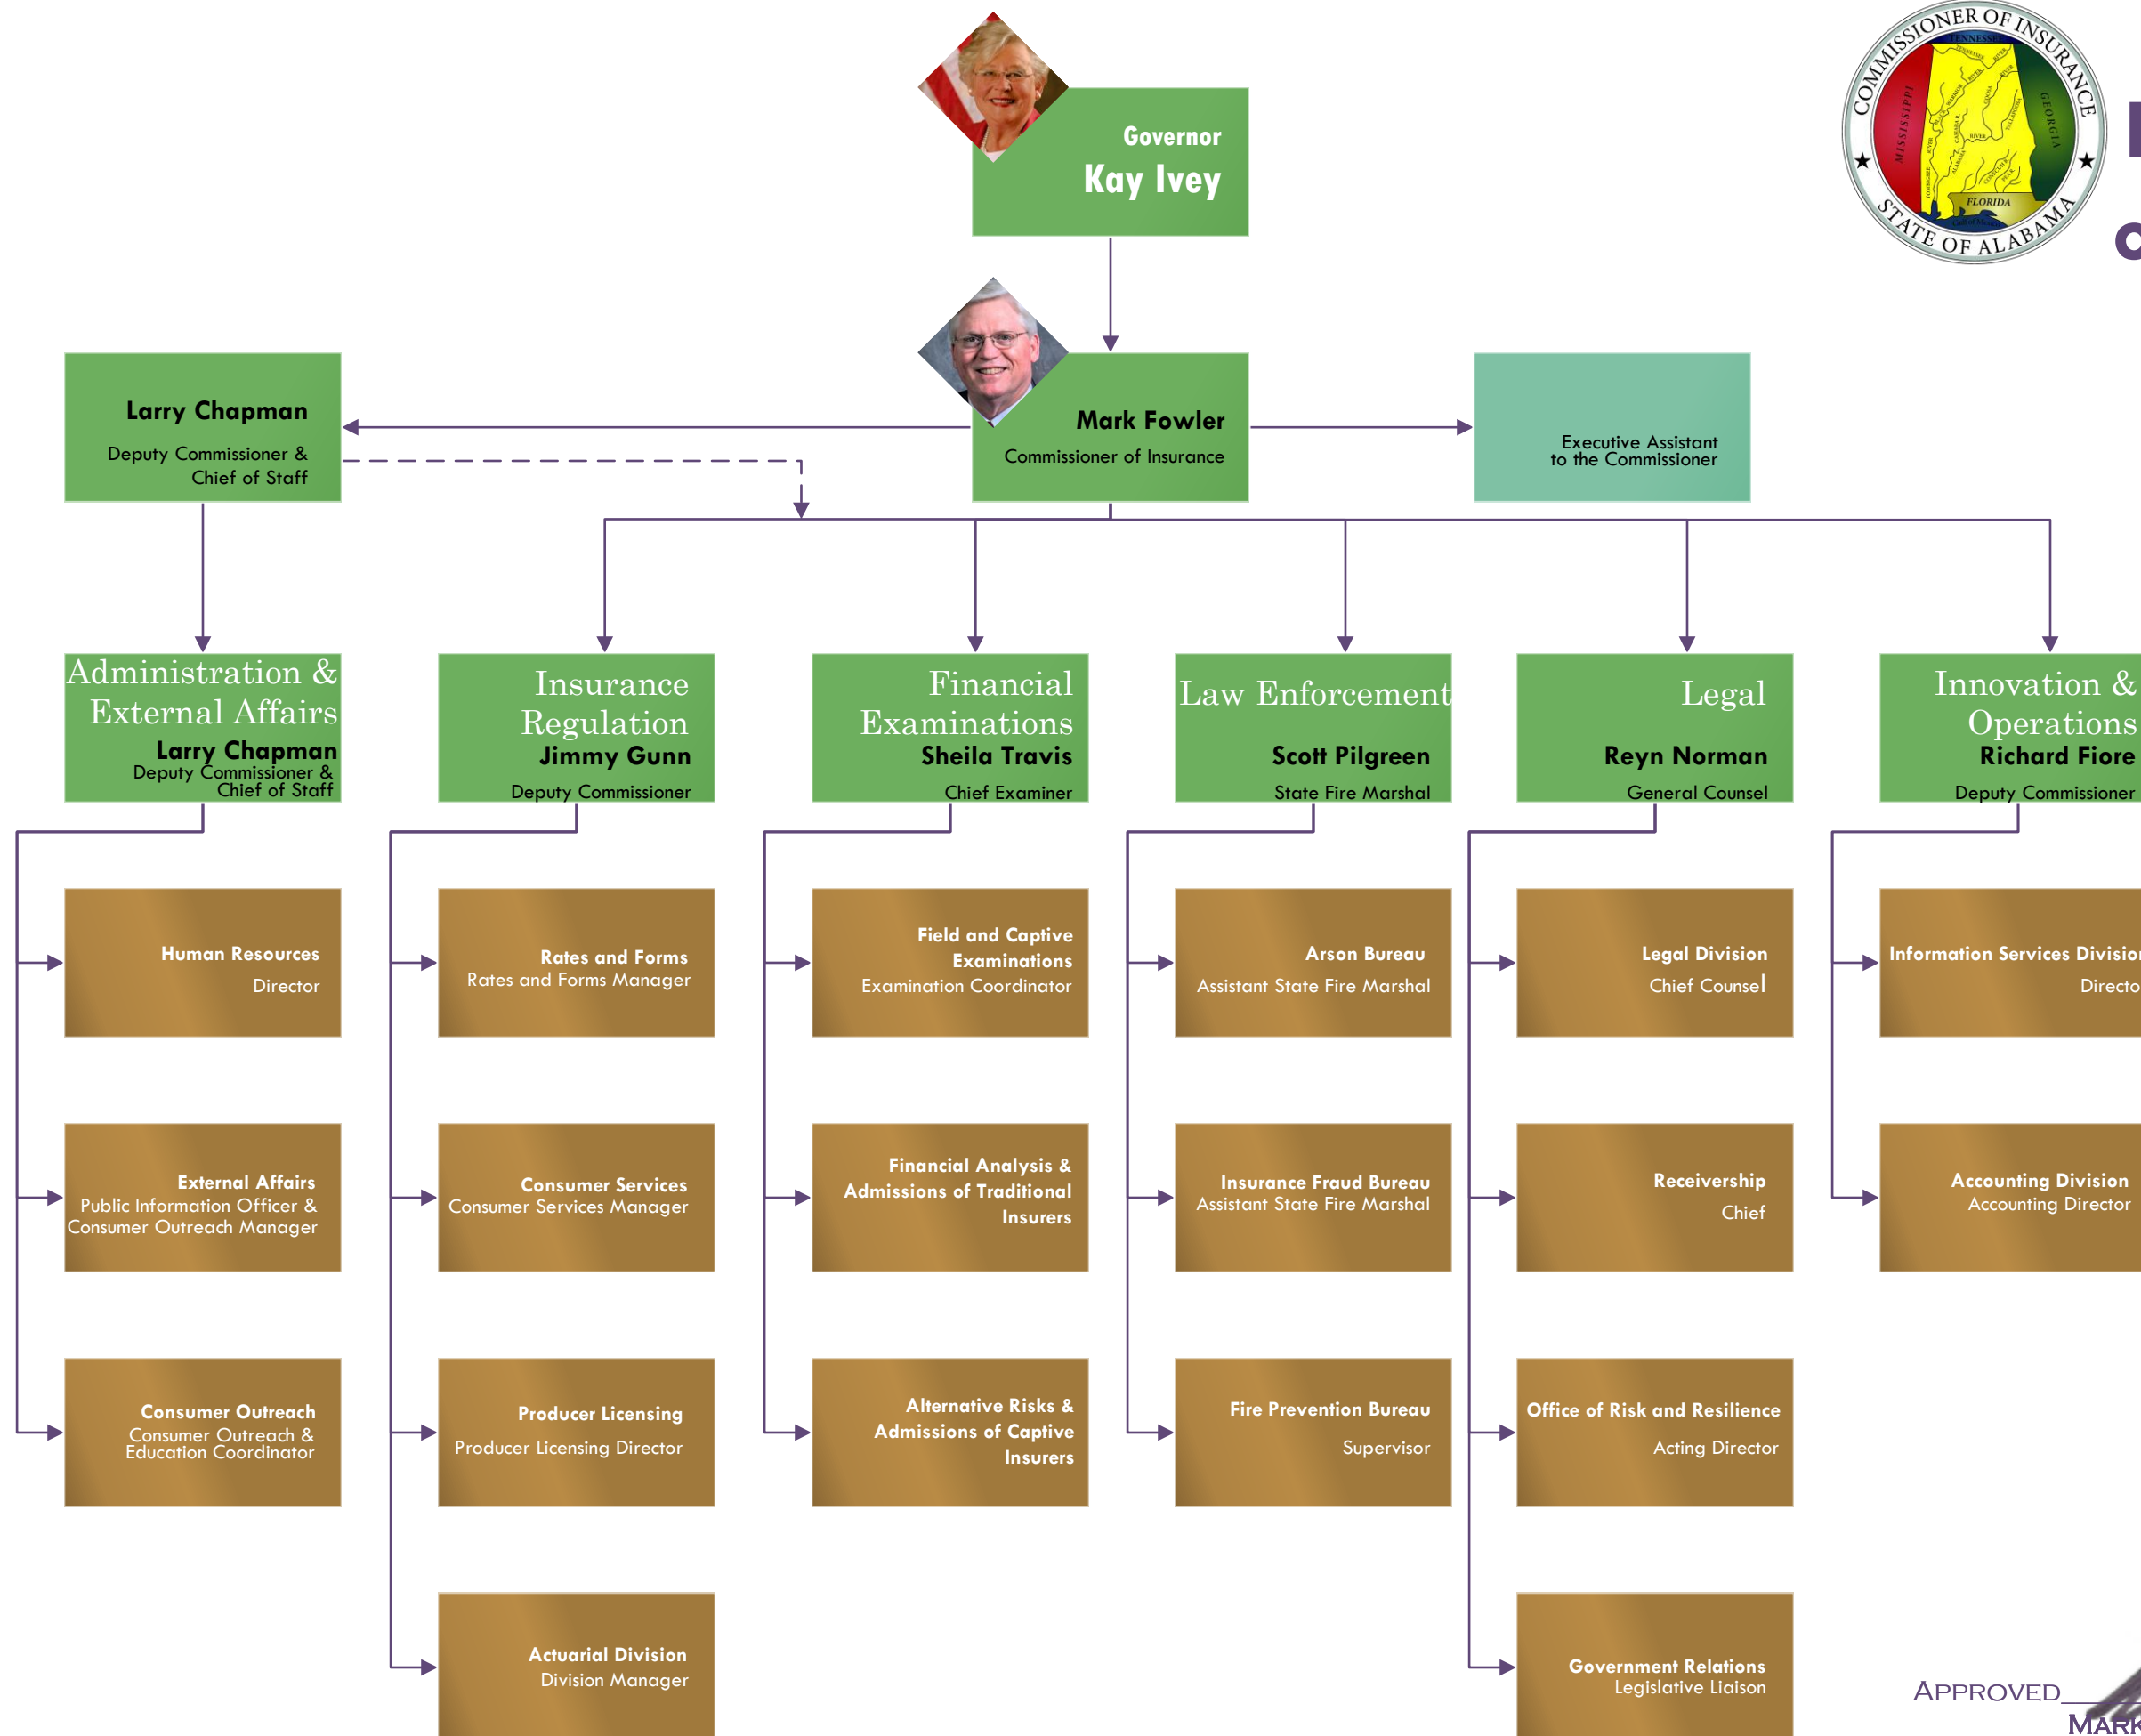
COMMISSIONER OF INSURANCE
STATE OF ALABAMA
TENNESSEE
MISSISSIPPI
GEORGIA
FLORIDA

Governor
Kay Ivey

Larry Chapman
Deputy Commissioner & Chief of Staff

Mark Fowler
Commissioner of Insurance

Executive Assistant to the Commissioner

Administration & External Affairs
Larry Chapman
Deputy Commissioner & Chief of Staff

Insurance Regulation
Jimmy Gunn
Deputy Commissioner

Financial Examinations
Sheila Travis
Chief Examiner

Law Enforcement
Scott Pilgreen
State Fire Marshal

Legal
Reyn Norman
General Counsel

Innovation & Operations
Richard Fiore
Deputy Commissioner

Human Resources
Director

External Affairs
Public Information Officer & Consumer Outreach Manager

Consumer Outreach
Consumer Outreach & Education Coordinator

Rates and Forms
Rates and Forms Manager

Consumer Services
Consumer Services Manager

Producer Licensing
Producer Licensing Director

Actuarial Division
Division Manager

Field and Captive Examinations
Examination Coordinator

Financial Analysis & Admissions of Traditional Insurers

Alternative Risks & Admissions of Captive Insurers

Arson Bureau
Assistant State Fire Marshal

Insurance Fraud Bureau
Assistant State Fire Marshal

Fire Prevention Bureau
Supervisor

Legal Division
Chief Counsel

Receivership
Chief

Office of Risk and Resilience
Acting Director

Government Relations
Legislative Liaison

Information Services Divisio
Directo

Accounting Division
Accounting Director

APPROVED
MARK